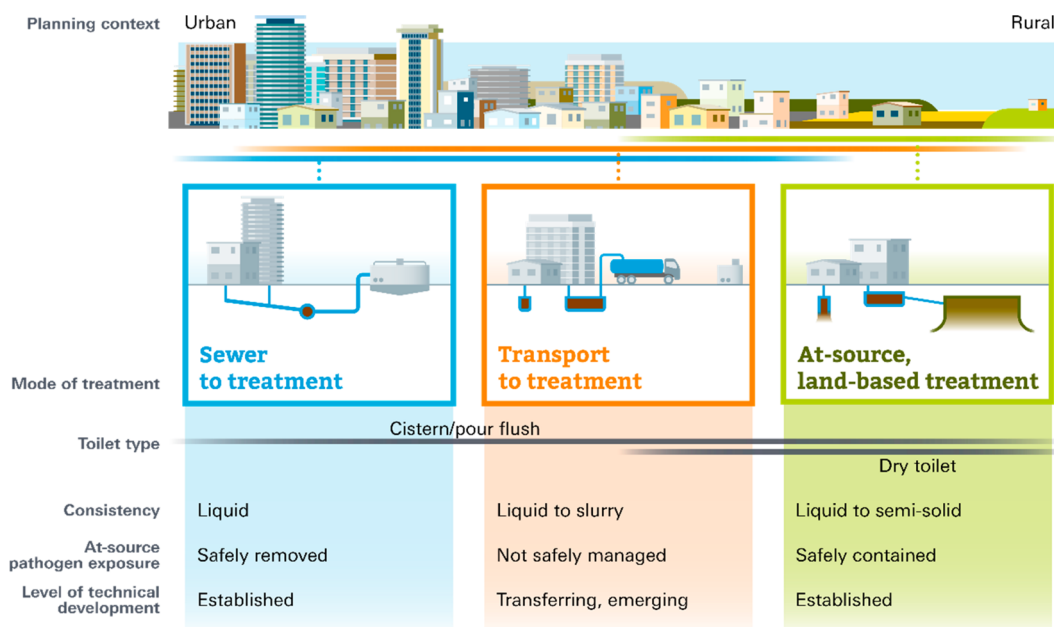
Planning context
Urban
Rural

Sewer to treatment

Transport to treatment

At-source, land-based treatment

Mode of treatment

Toilet type
Cistern/pour flush
Dry toilet

| Consistency | Liquid | Liquid to slurry | Liquid to semi-solid |
|---|---|---|---|
| At-source pathogen exposure | Safely removed | Not safely managed | Safely contained |
| Level of technical development | Established | Transferring, emerging | Established |